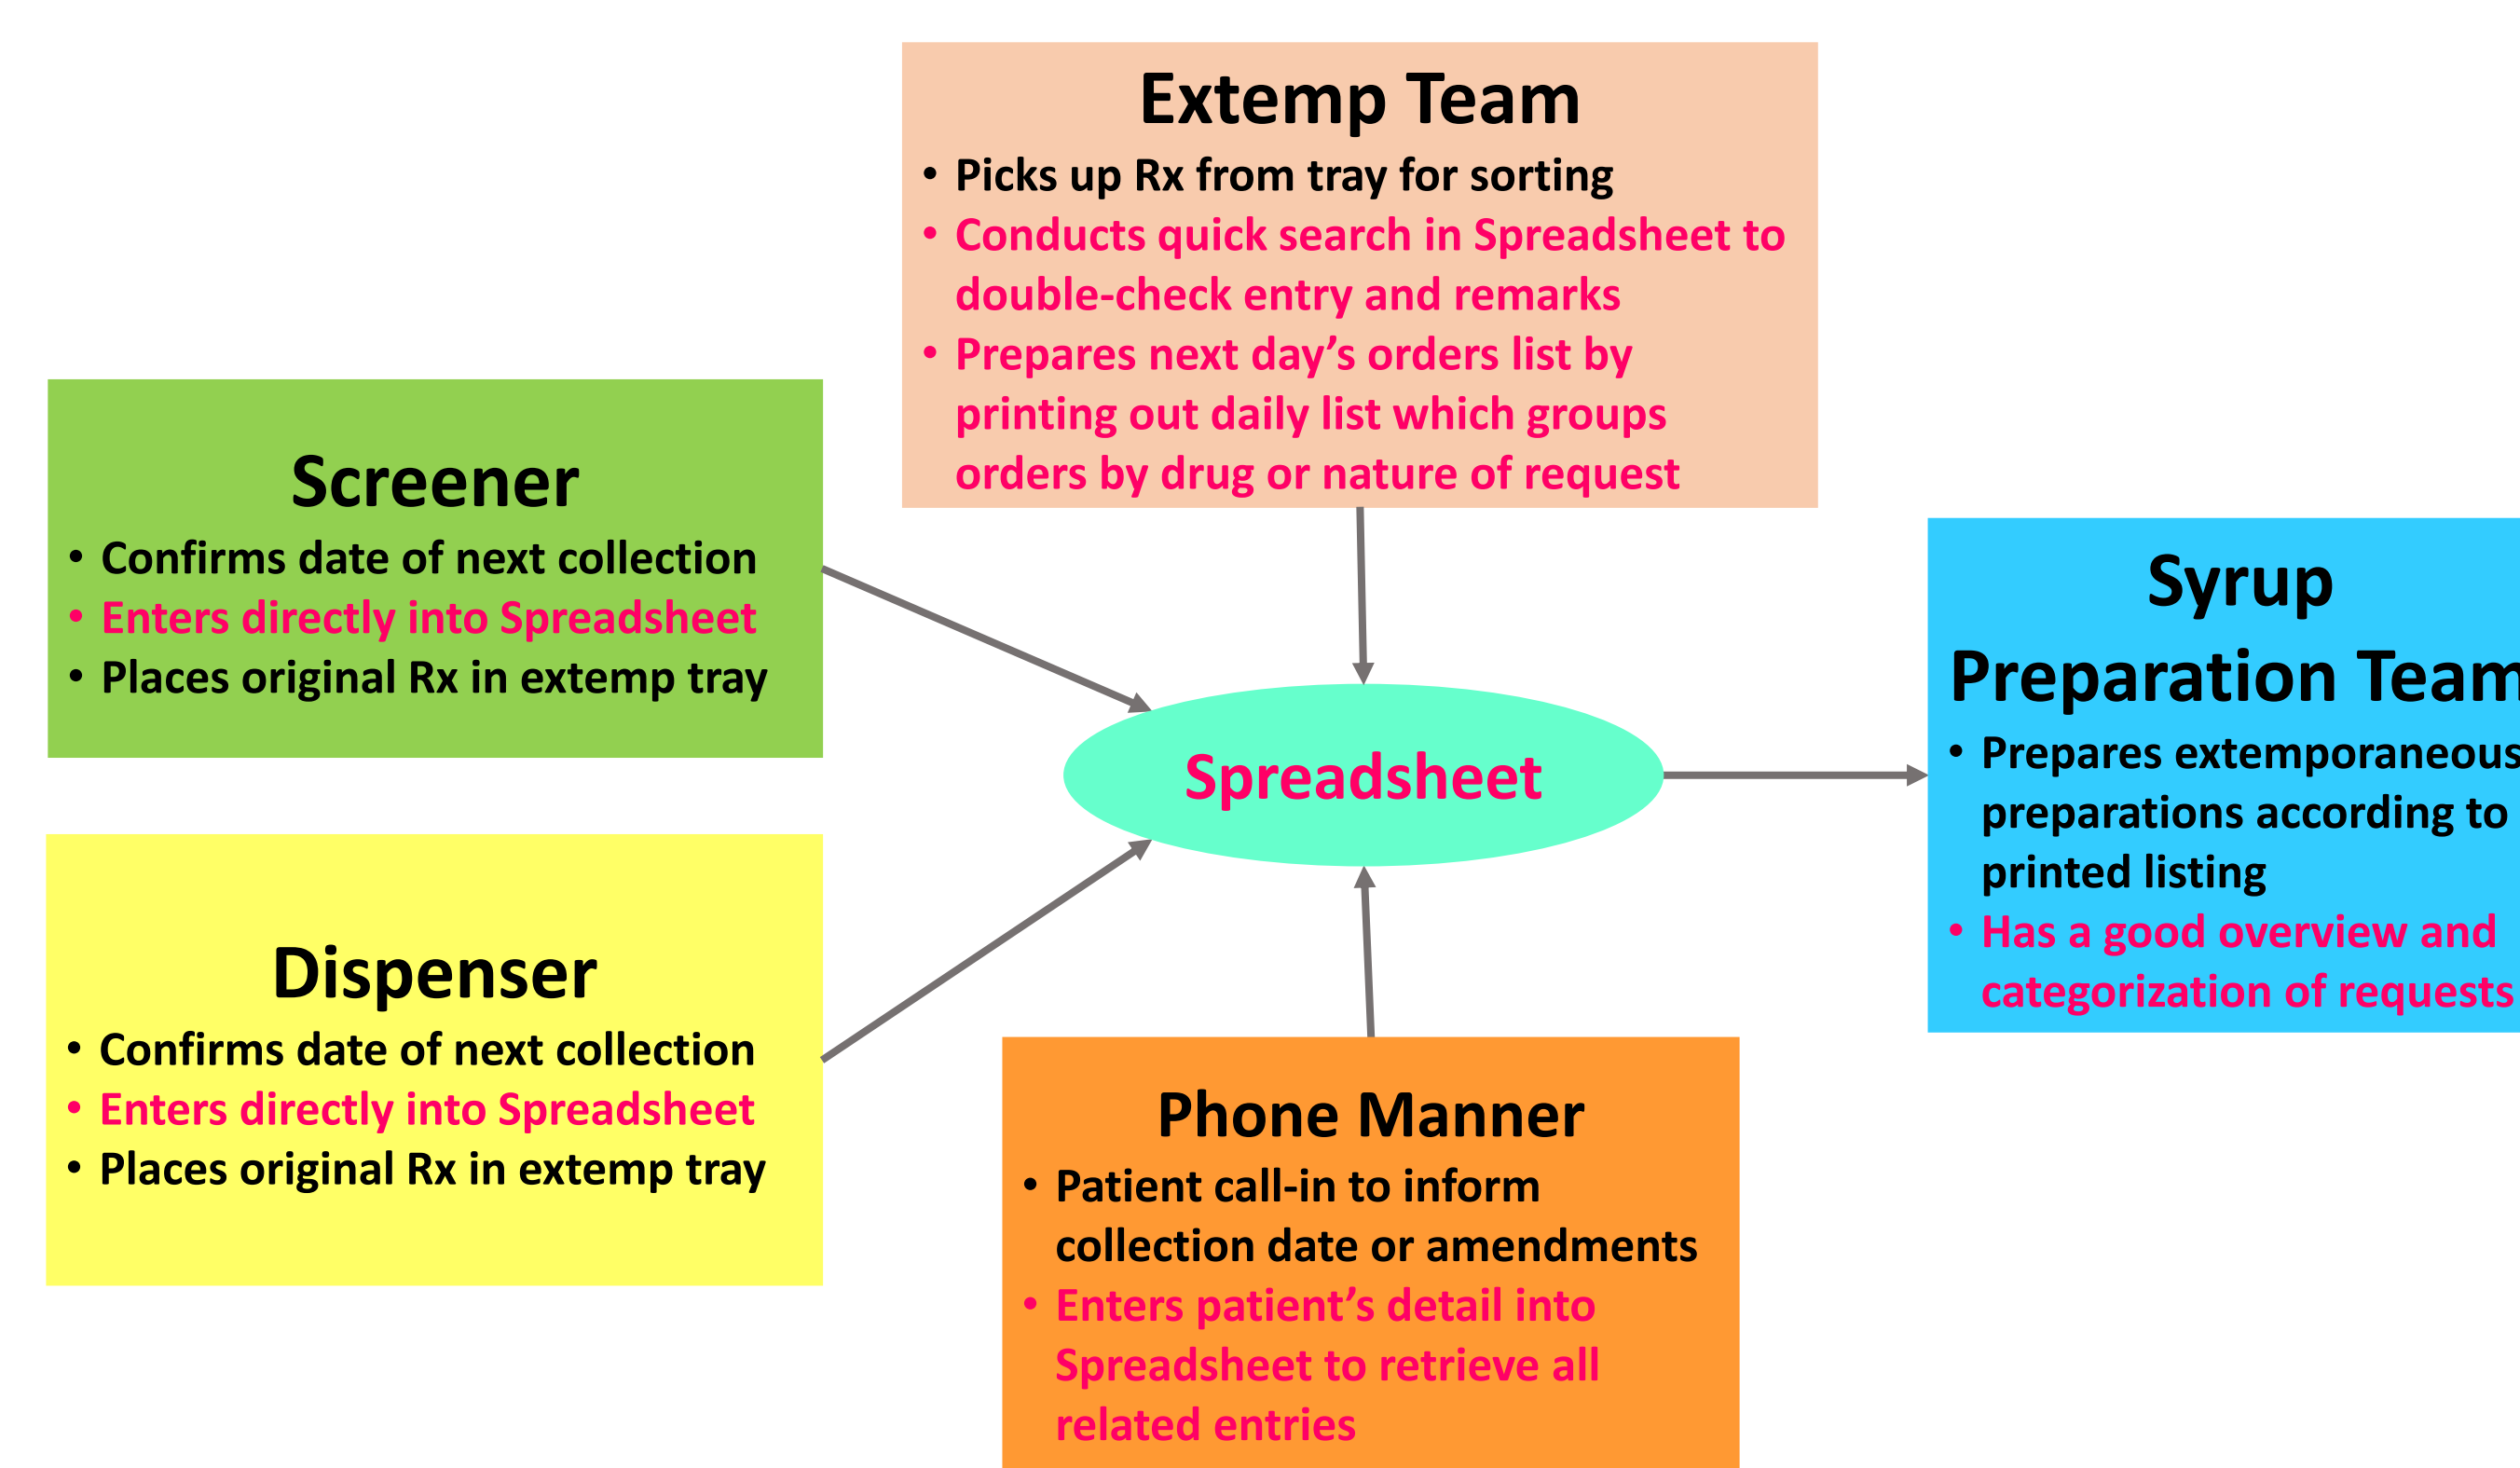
Extemp Team
• Picks up Rx from tray for sorting
• Conducts quick search in Spreadsheet to double-check entry and remarks
• Prepares next day's orders list by printing out daily list which groups orders by drug or nature of request

Screener
• Confirms date of next collection
• Enters directly into Spreadsheet
• Places original Rx in extemp tray

Spreadsheet

Syrup Preparation Team
• Prepares extemporaneous preparations according to printed listing
• Has a good overview and categorization of requests

Dispenser
• Confirms date of next collection
• Enters directly into Spreadsheet
• Places original Rx in extemp tray

Phone Manner
• Patient call-in to inform collection date or amendments
• Enters patient's detail into Spreadsheet to retrieve all related entries